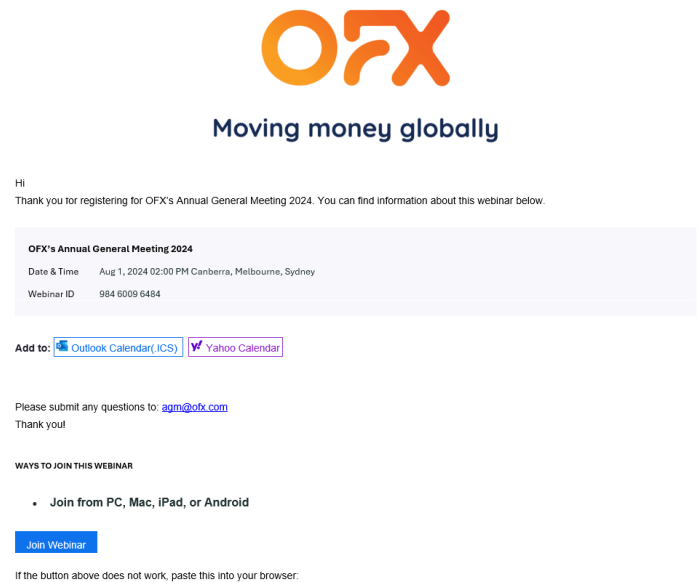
OFX

Moving money globally

Hi
Thank you for registering for OFX's Annual General Meeting 2024. You can find information about this webinar below.

OFX's Annual General Meeting 2024

| Date & Time | Aug 1, 2024 02:00 PM Canberra, Melbourne, Sydney |
|---|---|
| Webinar ID | 984 6009 6484 |

Add to: Outlook Calendar(.ICS) Yahoo Calendar

Please submit any questions to: agm@ofx.com
Thank you!

WAYS TO JOIN THIS WEBINAR

- Join from PC, Mac, iPad, or Android

Join Webinar

If the button above does not work, paste this into your browser: